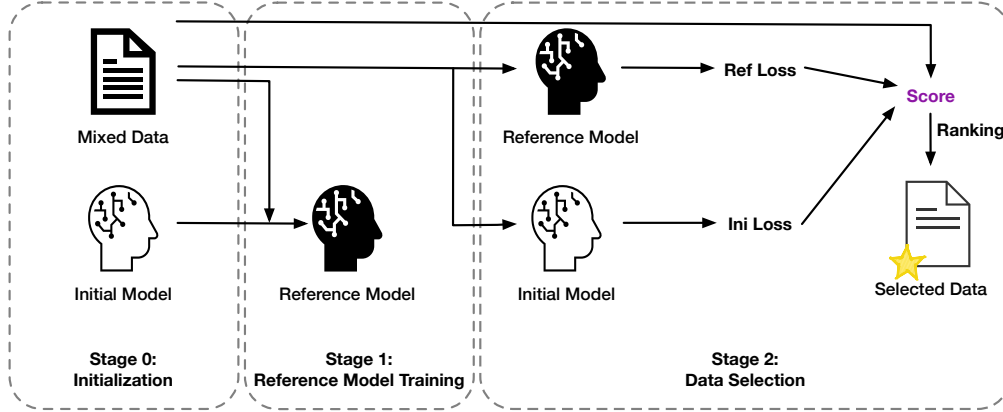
Mixed Data

Initial Model

Stage 0:
Initialization

Reference Model

Stage 1:
Reference Model Training

Reference Model

Ref Loss

Initial Model

Ini Loss

Stage 2:
Data Selection

Score

Ranking

Selected Data